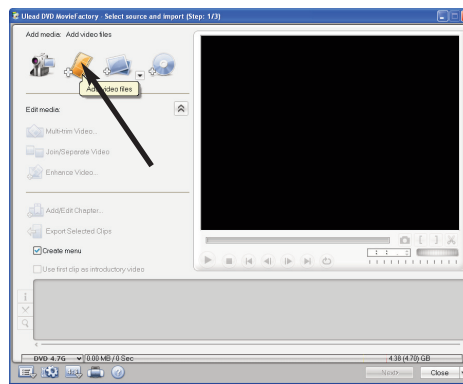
Ulead DVD MovieFactory - Select source and import (Step: 1/3)

Add media: Add video files

Add video files

Edit media:

Multi-trim Video...

Join/Separate Video

Enhance Video...

Add/Edit Chapter...

Export Selected Clips

Create menu

Use first clip as introductory video

DVD 4.7G

0.00 MB / 0 Sec

4.38 (4.70) GB

Next>

Close